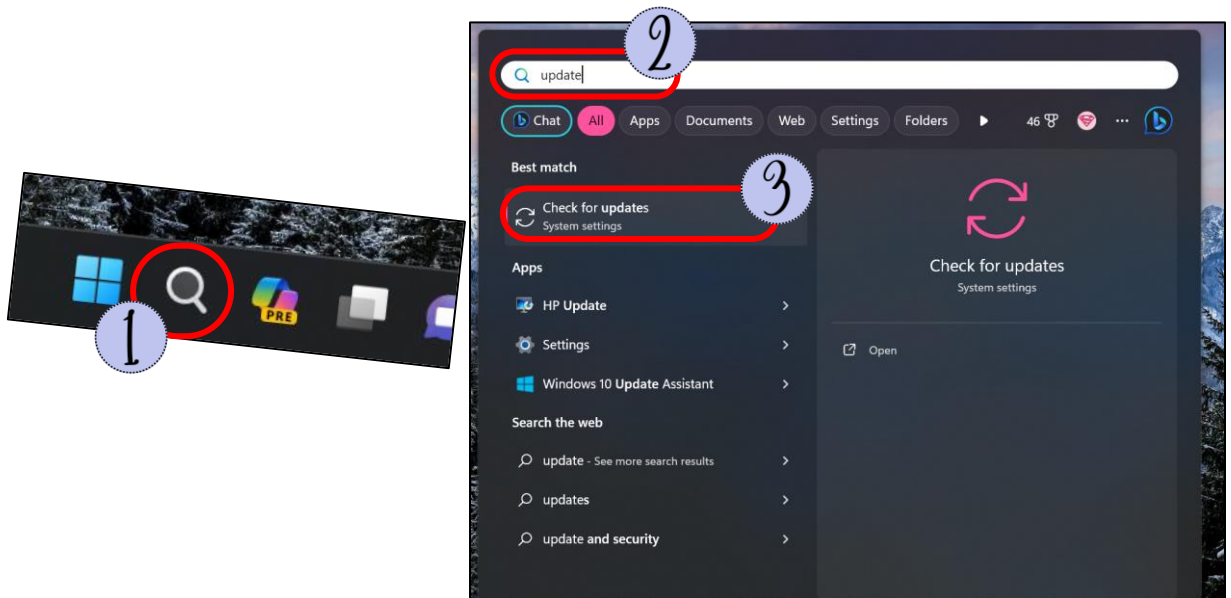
PRE

1

2

update

Chat
All
Apps
Documents
Web
Settings
Folders
46

Best match

3

Check for updates
System settings

Apps

HP Update

Settings

Windows 10 Update Assistant

Search the web

update - See more search results

updates

update and security

Check for updates
System settings

Open